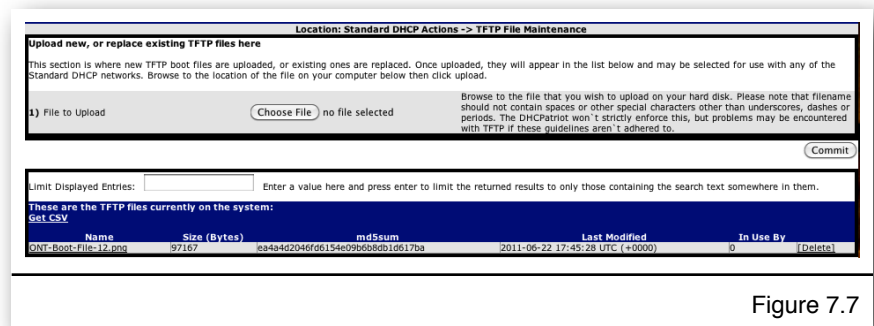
Location: Standard DHCP Actions -> TFTP File Maintenance

Upload new, or replace existing TFTP files here

This section is where new TFTP boot files are uploaded, or existing ones are replaced. Once uploaded, they will appear in the list below and may be selected for use with any of the Standard DHCP networks. Browse to the location of the file on your computer below then click upload.

1) File to Upload

Choose File no file selected

Browse to the file that you wish to upload on your hard disk. Please note that filename should not contain spaces or other special characters other than underscores, dashes or periods. The DHCPatriot won`t strictly enforce this, but problems may be encountered with TFTP if these guidelines aren`t adhered to.

Commit

Limit Displayed Entries:

Enter a value here and press enter to limit the returned results to only those containing the search text somewhere in them.

These are the TFTP files currently on the system:
Get CSV

| Name | Size (Bytes) | md5sum | Last Modified | In Use By | |
|---|---|---|---|---|---|
| ONT-Boot-File-12.png | 97167 | ea4a4d2046fd6154e09b6b8db1d617ba | 2011-06-22 17:45:28 UTC (+0000) | 0 | [Delete] |

Figure 7.7